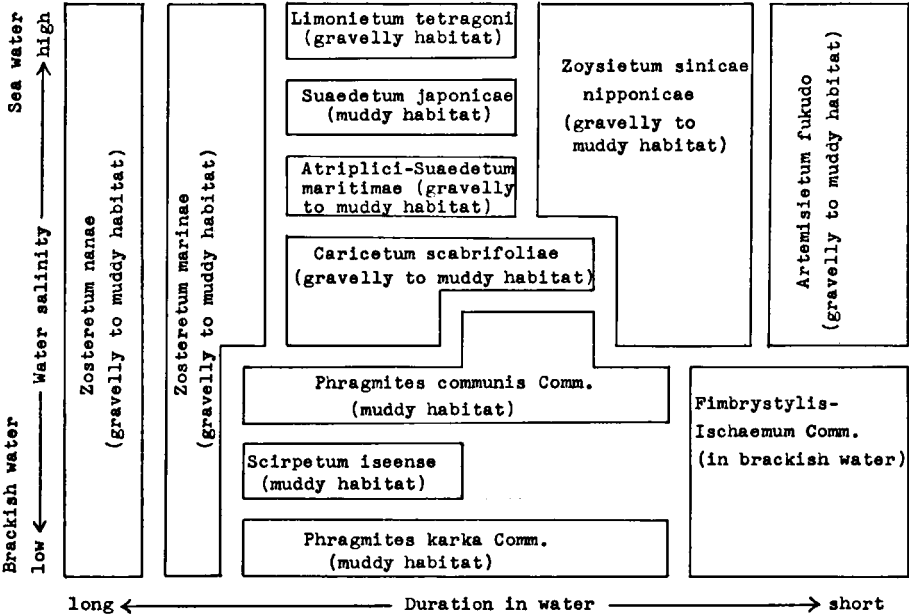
Sea water → high

Water salinity

Brackish water ← low

Zosteretum nanae (gravelly to muddy habitat)

Zosteretum marinae (gravelly to muddy habitat)

Limonietum tetragoni (gravelly habitat)

Suaedetum japonicae (muddy habitat)

Atriplici-Suaedetum maritimae (gravelly to muddy habitat)

Caricetum scabrifoliae (gravelly to muddy habitat)

Zoysietum sinicae nipponicae (gravelly to muddy habitat)

Artemisietum fukudo (gravelly to muddy habitat)

Phragmites communis Comm. (muddy habitat)

Scirpetum iseense (muddy habitat)

Phragmites karka Comm. (muddy habitat)

Fimbrystylis-Ischaemum Comm. (in brackish water)

long ← Duration in water → short